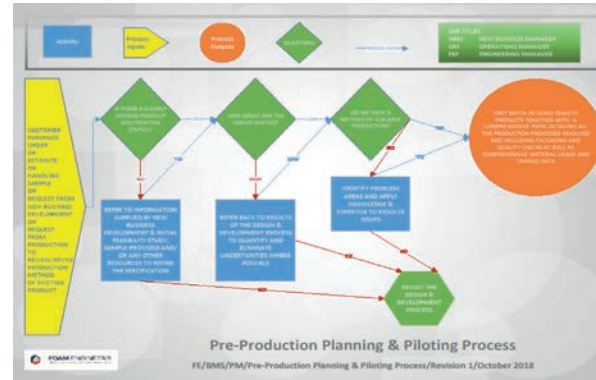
Activity

Process Inputs

Process Outputs

Questions

PROCESS FLOW

JOB TITLES:
NBM NEW BUSINESS MANAGER
OM OPERATIONS MANAGER
EM ENGINEERING MANAGER

CUSTOMER PURCHASE ORDER OR ESTIMATE OR HANDLING SAMPLE OR REQUEST FROM NEW BUSINESS DEVELOPMENT OR REQUEST FROM PRODUCTION TO REVIEW/REVISE PRODUCTION METHOD OF EXISTING PRODUCT

IS THERE A CLEARLY DEFINED PRODUCT SPECIFICATION (STATED)?

HOW GREAT ARE THE UNCERTAINTIES?

DO WE HAVE A METHOD OF QUALITY PRODUCTION?

FIRST BATCH OF GOOD QUALITY PRODUCTS TOGETHER WITH A COMPREHENSIVE PROCEDURE ALL THE PRODUCTION PROCESSES INVOLVED AND INCLUDING PACKAGING AND QUALITY CHECKS AS WELL AS COMPREHENSIVE MATERIAL USAGE AND TIMING DATA

YES

NO

MINOR

MAJOR

REFER TO INFORMATION SUPPLIED BY NEW BUSINESS DEVELOPMENT & INITIAL FEASIBILITY STUDY, SAMPLE PROVIDED AND/ OR ANY OTHER RESOURCES TO REFINE THE SPECIFICATION

REFER BACK TO RESULTS OF THE DESIGN & DEVELOPMENT PROCESS TO QUANTIFY AND ELIMINATE UNCERTAINTIES WHERE POSSIBLE

IDENTIFY PROBLEMS AREAS AND APPLY KNOWLEDGE & EXPERTISE TO RESOLVE ISSUES

REVISIT THE DESIGN & DEVELOPMENT PROCESS

NO

Pre-Production Planning & Piloting Process

FE/BMS/PM/Pre-Production Planning & Piloting Process/Revision 1/October 2018

FOAM ENGINEERS